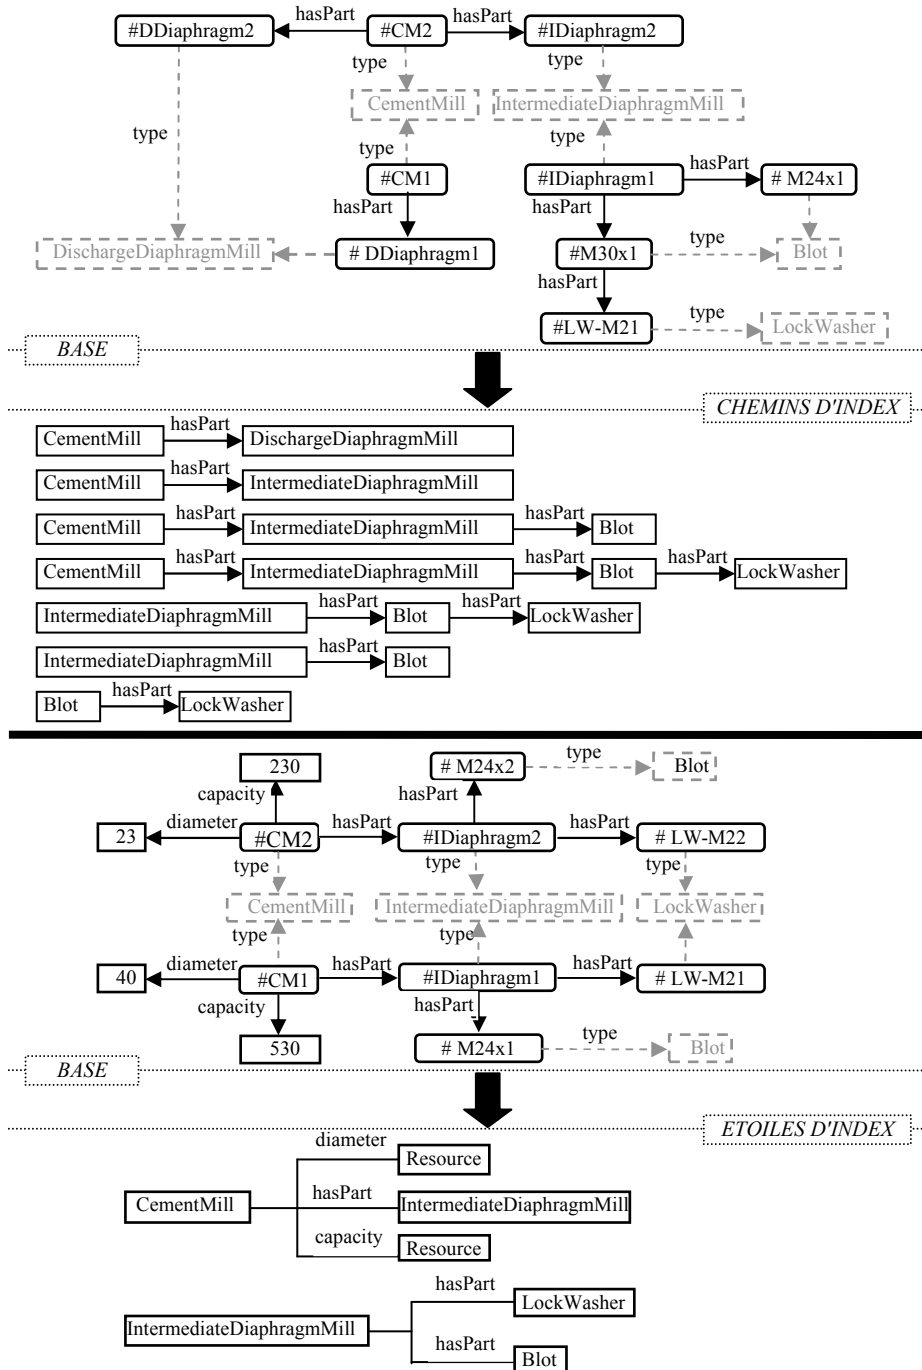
#DDiaphragm2
hasPart
#CM2
hasPart
#IDiaphragm2
type
type
CementMill
IntermediateDiaphragmMill
type
type
type
#CM1
#IDiaphragm1
hasPart
# M24x1
hasPart
hasPart
DischargeDiaphragmMill
# DDiaphragm1
#M30x1
type
Blot
hasPart
#LW-M21
type
LockWasher
BASE

CHEMINS D'INDEX

CementMill hasPart DischargeDiaphragmMill
CementMill hasPart IntermediateDiaphragmMill
CementMill hasPart IntermediateDiaphragmMill hasPart Blot
CementMill hasPart IntermediateDiaphragmMill hasPart Blot hasPart LockWasher
IntermediateDiaphragmMill hasPart Blot hasPart LockWasher
IntermediateDiaphragmMill hasPart Blot
Blot hasPart LockWasher

230
# M24x2
type
Blot
capacity
hasPart
23
diameter
#CM2
hasPart
#IDiaphragm2
hasPart
# LW-M22
type
type
type
CementMill
IntermediateDiaphragmMill
LockWasher
type
type
40
diameter
#CM1
hasPart
#IDiaphragm1
hasPart
# LW-M21
capacity
hasPart
530
# M24x1
type
Blot
BASE

ETOILES D'INDEX

diameter
Resource
CementMill
hasPart
IntermediateDiaphragmMill
capacity
Resource

hasPart
LockWasher
IntermediateDiaphragmMill
hasPart
Blot